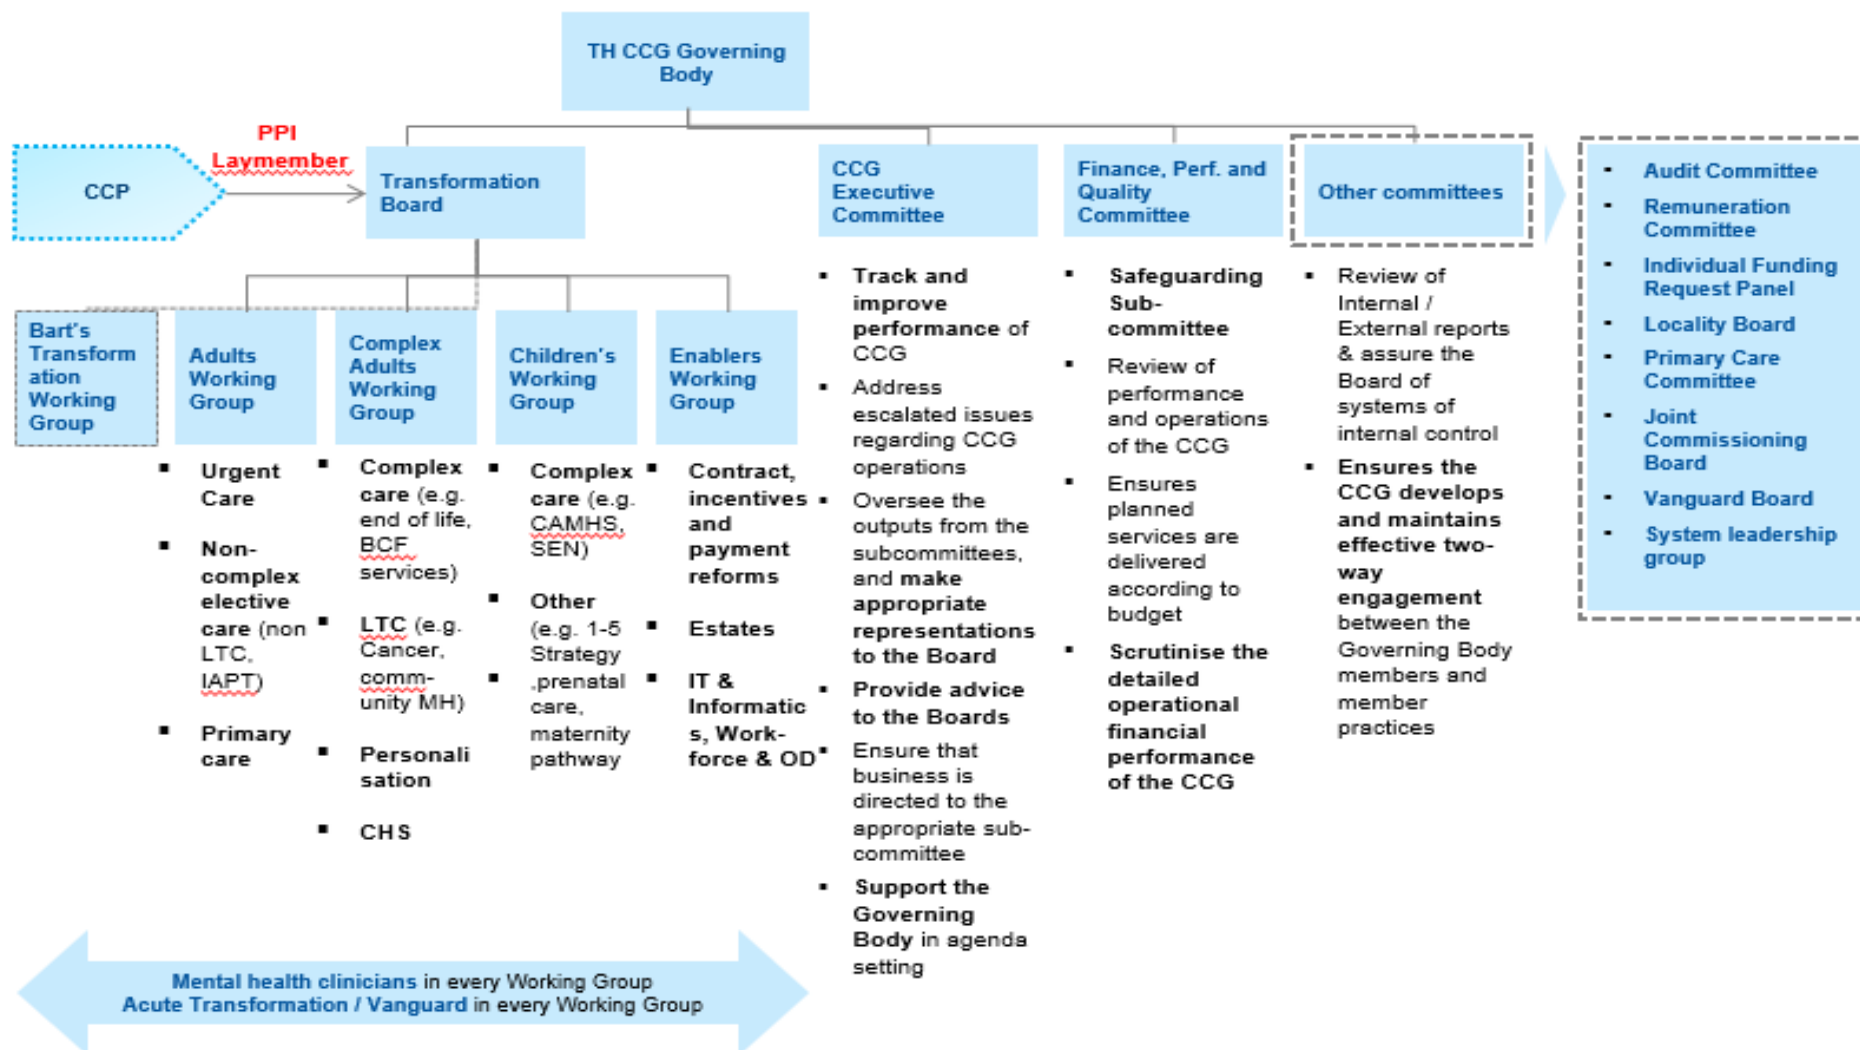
TH CCG Governing Body

CCP

PPI Laymember

Transformation Board

CCG Executive Committee

Finance, Perf. and Quality Committee

Other committees

- Audit Committee
- Remuneration Committee
- Individual Funding Request Panel
- Locality Board
- Primary Care Committee
- Joint Commissioning Board
- Vanguard Board
- System leadership group

Bart's Transformation Working Group

Adults Working Group

- Urgent Care
- Non-complex elective care (non LTC, IAPT)
- Primary care

Complex Adults Working Group

- Complex care (e.g. end of life, BCF services)
- LTC (e.g. Cancer, comm-unity MH)
- Personalisation
- CHS

Children's Working Group

- Complex care (e.g. CAMHS, SEN)
- Other (e.g. 1-5 Strategy ,prenatal care, maternity pathway

Enablers Working Group

- Contract, incentives and payment reforms
- Estates
- IT & Informatics, Work-force & OD

- Track and improve performance of CCG
- Address escalated issues regarding CCG operations
- Oversee the outputs from the subcommittees, and make appropriate representations to the Board
- Provide advice to the Boards
- Ensure that business is directed to the appropriate sub-committee
- Support the Governing Body in agenda setting

- Safeguarding Sub-committee
- Review of performance and operations of the CCG
- Ensures planned services are delivered according to budget
- Scrutinise the detailed operational financial performance of the CCG

- Review of Internal / External reports & assure the Board of systems of internal control
- Ensures the CCG develops and maintains effective two-way engagement between the Governing Body members and member practices

Mental health clinicians in every Working Group
Acute Transformation / Vanguard in every Working Group